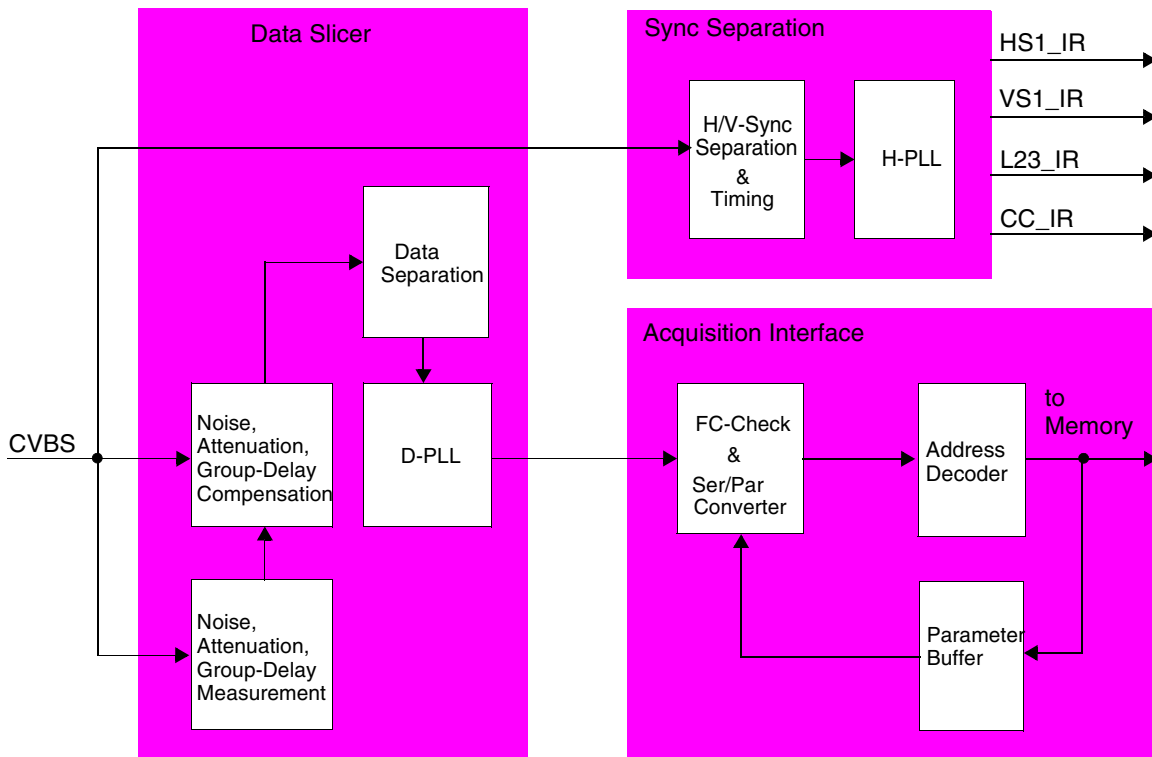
Data Slicer

Sync Separation

HS1_IR

VS1_IR

H/V-Sync Separation & Timing

H-PLL

L23_IR

CC_IR

Data Separation

Acquisition Interface

CVBS

Noise, Attenuation, Group-Delay Compensation

D-PLL

FC-Check & Ser/Par Converter

Address Decoder

to Memory

Noise, Attenuation, Group-Delay Measurement

Parameter Buffer